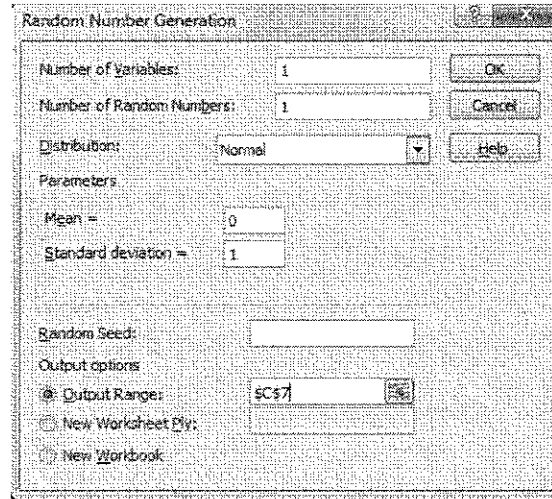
Random Number Generation

?

Number of Variables: 1

Number of Random Numbers: 1

OK

Cancel

Help

Distribution: Normal

Parameters

Mean = 0

Standard deviation = 1

Random Seed:

Output options

Output Range: $C$7

New Worksheet Ply:

New Workbook